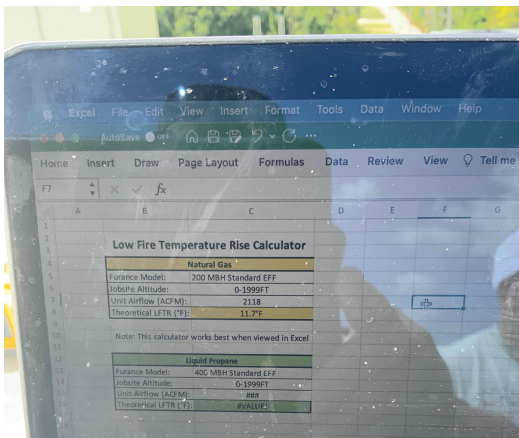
Excel File Edit View Insert Format Tools Data Window Help

AutoSave OFF

Home Insert Draw Page Layout Formulas Data Review View Tell me

F7 fx

A B C D E F G

Low Fire Temperature Rise Calculator

| Natural Gas | |
|---|---|
| Furance Model: | 200 MBH Standard EFF |
| Jobsite Altitude: | 0-1999FT |
| Unit Airflow (ACFM): | 2118 |
| Theoretical LFTR (°F): | 11.7°F |

Note: This calculator works best when viewed in Excel

| Liquid Propane | |
|---|---|
| Furance Model: | 40G MBH Standard EFF |
| Jobsite Altitude: | 0-1999FT |
| Unit Airflow (ACFM): | ### |
| Theoretical LFTR (°F): | #VALUE! |